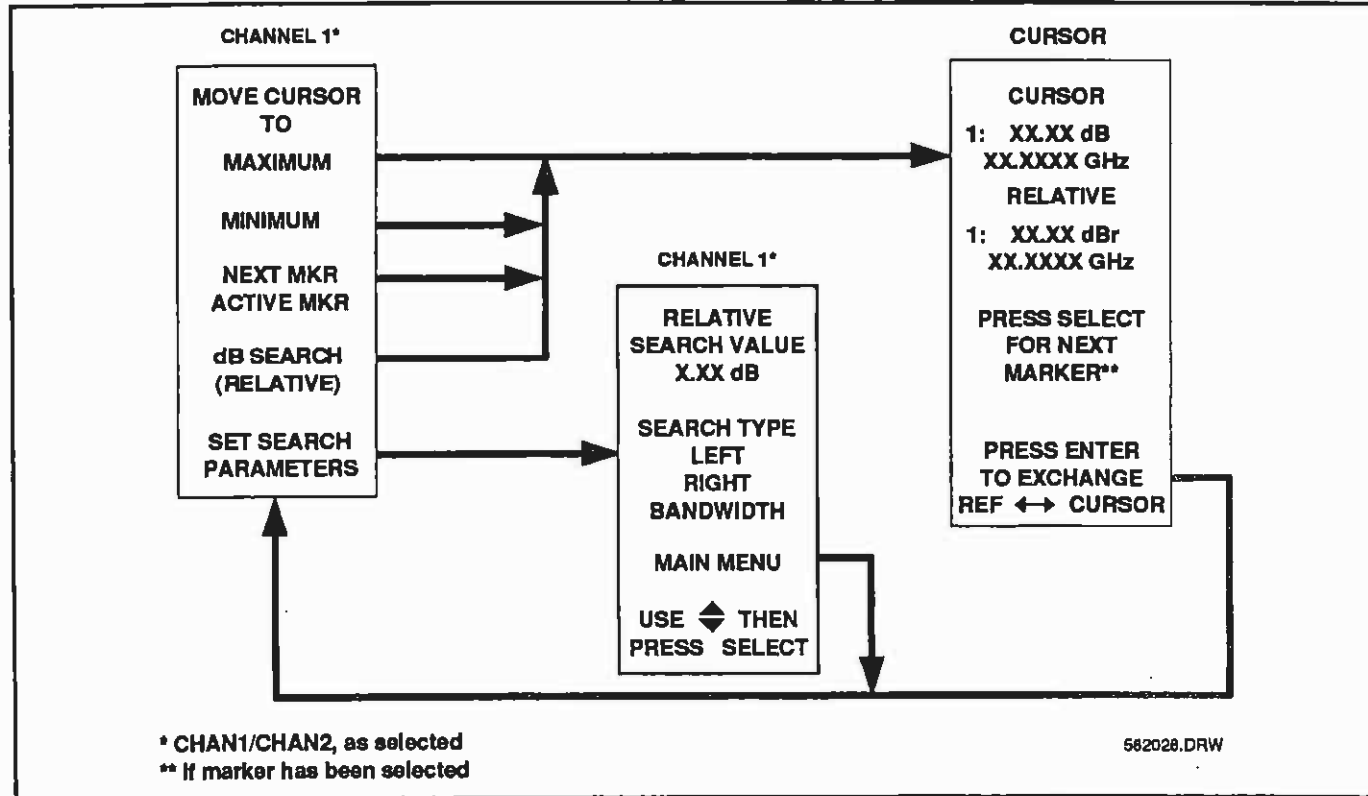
CHANNEL 1*

MOVE CURSOR TO

MAXIMUM

MINIMUM

NEXT MKR
ACTIVE MKR

dB SEARCH (RELATIVE)

SET SEARCH PARAMETERS

CHANNEL 1*

RELATIVE SEARCH VALUE
X.XX dB

SEARCH TYPE
LEFT
RIGHT
BANDWIDTH

MAIN MENU

USE $\updownarrow$ THEN PRESS SELECT

CURSOR

CURSOR
1: XX.XX dB
XX.XXXX GHz
RELATIVE
1: XX.XX dBr
XX.XXXX GHz

PRESS SELECT FOR NEXT MARKER**

PRESS ENTER TO EXCHANGE
REF $\leftrightarrow$ CURSOR

* CHAN1/CHAN2, as selected
** If marker has been selected

562028.DRW